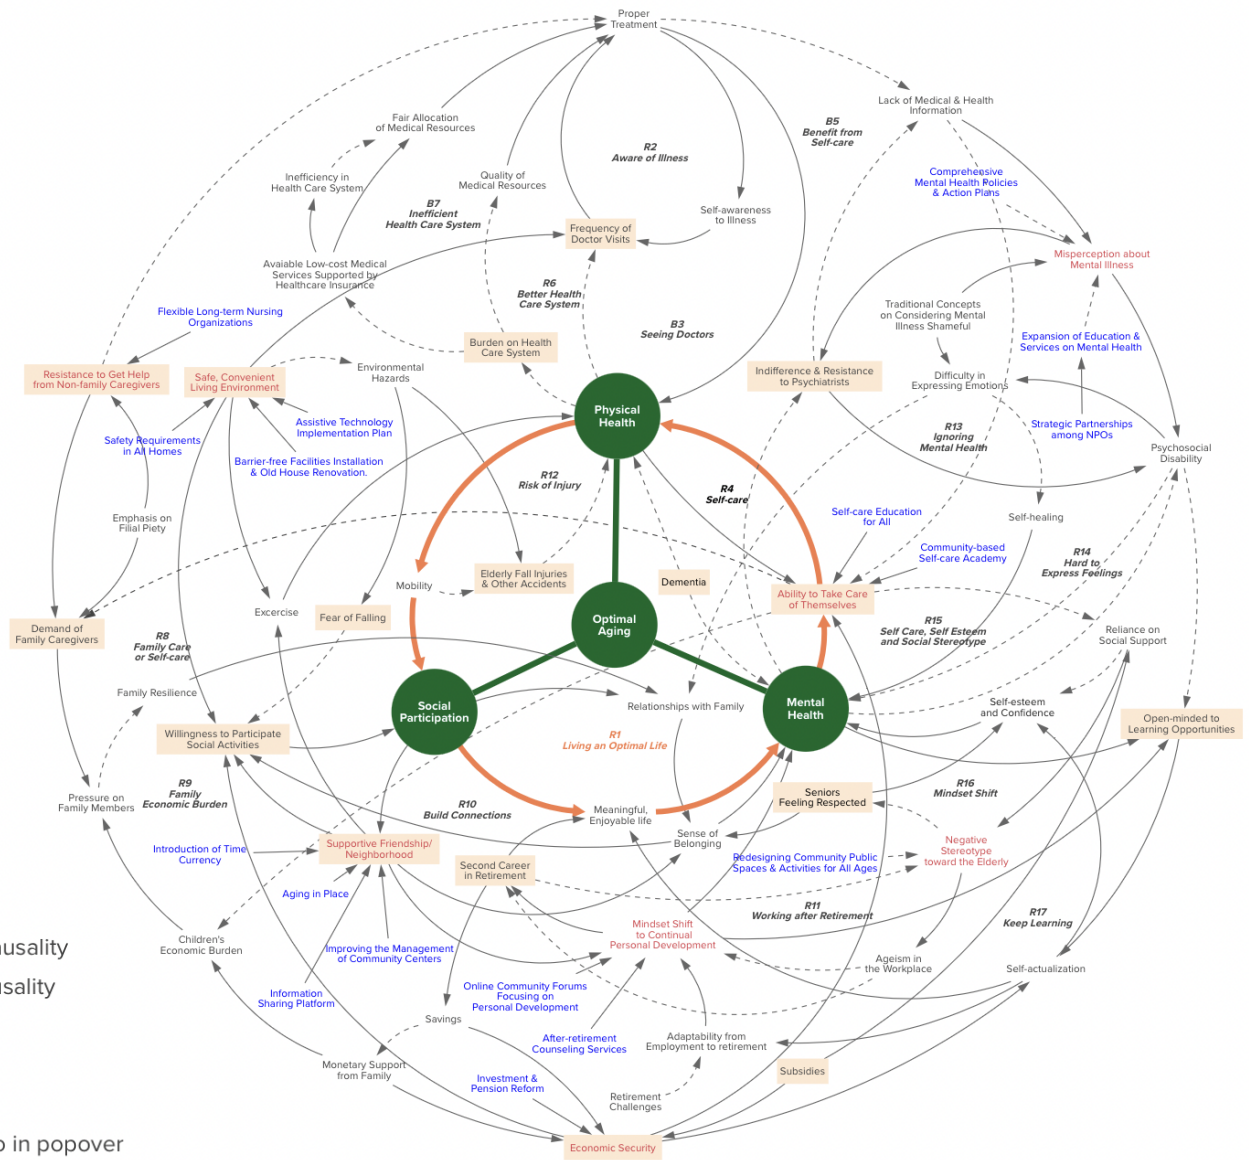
Proper Treatment

Lack of Medical & Health Information

Fair Allocation of Medical Resources

B5 Benefit from Self-care

R2 Aware of Illness

Inefficiency in Health Care System

Quality of Medical Resources

Comprehensive Mental Health Policies & Action Plans

B7 Inefficient Health Care System

Self-awareness to Illness

Frequency of Doctor Visits

Misperception about Mental Illness

Avaiable Low-cost Medical Services Supported by Healthcare Insurance

R6 Better Health Care System

Traditional Concepts on Considering Mental Illness Shameful

Flexible Long-term Nursing Organizations

B3 Seeing Doctors

Expansion of Education & Services on Mental Health

Burden on Health Care System

Indifference & Resistance to Psychiatrists

Difficulty in Expressing Emotions

Resistance to Get Help from Non-family Caregivers

Safe, Convenient Living Environment

Environmental Hazards

Physical Health

Assistive Technology Implementation Plan

R13 Ignoring Mental Health

Strategic Partnerships among NPOs

Safety Requirements in All Homes

Psychosocial Disability

Barrier-free Facilities Installation & Old House Renovation.

R12 Risk of Injury

R4 Self-care

Emphasis on Filial Piety

Self-care Education for All

Self-healing

Community-based Self-care Academy

Elderly Fall Injuries & Other Accidents

Dementia

R14 Hard to Express Feelings

Mobility

Ability to Take Care of Themselves

Excercise

Fear of Falling

Optimal Aging

R15 Self Care, Self Esteem and Social Stereotype

Reliance on Social Support

Demand of Family Caregivers

R8 Family Care or Self-care

Family Resilience

Relationships with Family

Mental Health

Self-esteem and Confidence

Social Participation

Open-minded to Learning Opportunities

Willingness to Participate Social Activities

R1 Living an Optimal Life

R9 Family Economic Burden

R16 Mindset Shift

Pressure on Family Members

Seniors Feeling Respected

R10 Build Connections

Meaningful, Enjoyable life

Sense of Belonging

Negative Stereotype toward the Elderly

Supportive Friendship/ Neighborhood

Introduction of Time Currency

Second Career in Retirement

Redesigning Community Public Spaces & Activities for All Ages

R11 Working after Retirement

Aging in Place

R17 Keep Learning

Mindset Shift to Continual Personal Development

Children's Economic Burden

usality

Improving the Management of Community Centers

Ageism in the Workplace

Self-actualization

usality

Online Community Forums Focusing on Personal Development

Information Sharing Platform

Savings

After-retirement Counseling Services

Adaptability from Employment to retirement

Monetary Support from Family

Investment & Pension Reform

Subsidies

Retirement Challenges

p in popover

Economic Security